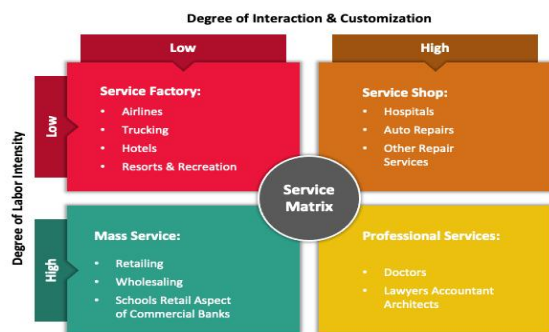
Degree of Interaction & Customization

Low

High

Degree of Labor Intensity

Low

High

Service Factory:
- Airlines
- Trucking
- Hotels
- Resorts & Recreation

Service Shop:
- Hospitals
- Auto Repairs
- Other Repair Services

Service Matrix

Mass Service:
- Retailing
- Wholesaling
- Schools Retail Aspect of Commercial Banks

Professional Services:
- Doctors
- Lawyers Accountant Architects